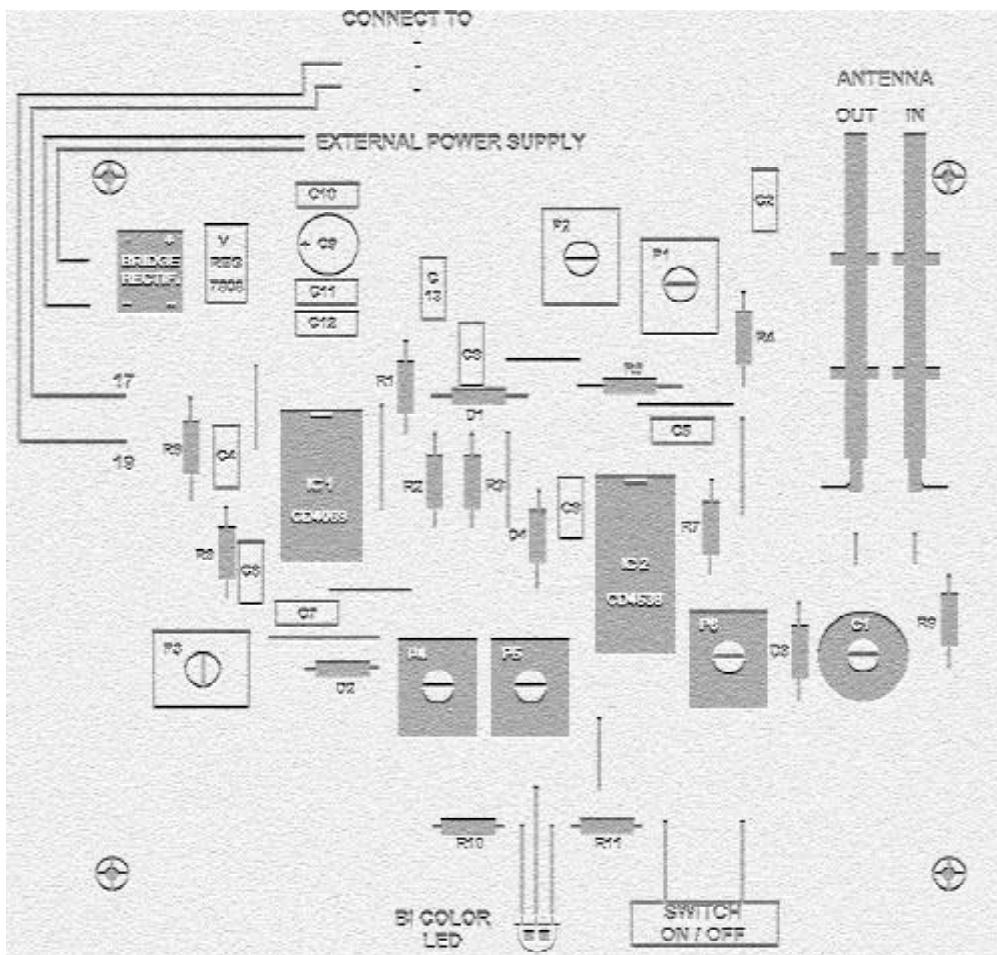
CONNECT TO

ANTENNA

OUT IN

EXTERNAL POWER SUPPLY

C10

+ C9

C11

C12

+
BRIDGE
RECTIF.
– –

V
REG
7808

C
13

P2

P1

CX

R4

C8

R1

D1

R3

C5

17

18

R5

C4

IC1

CD4093

R2

R2

D4

C3

IC2

CD4538

R7

R6

C6

C7

P3

D2

P4

P5

P6

C2

C1

R8

R10

R11

BI COLOR
LED

SWITCH
ON / OFF